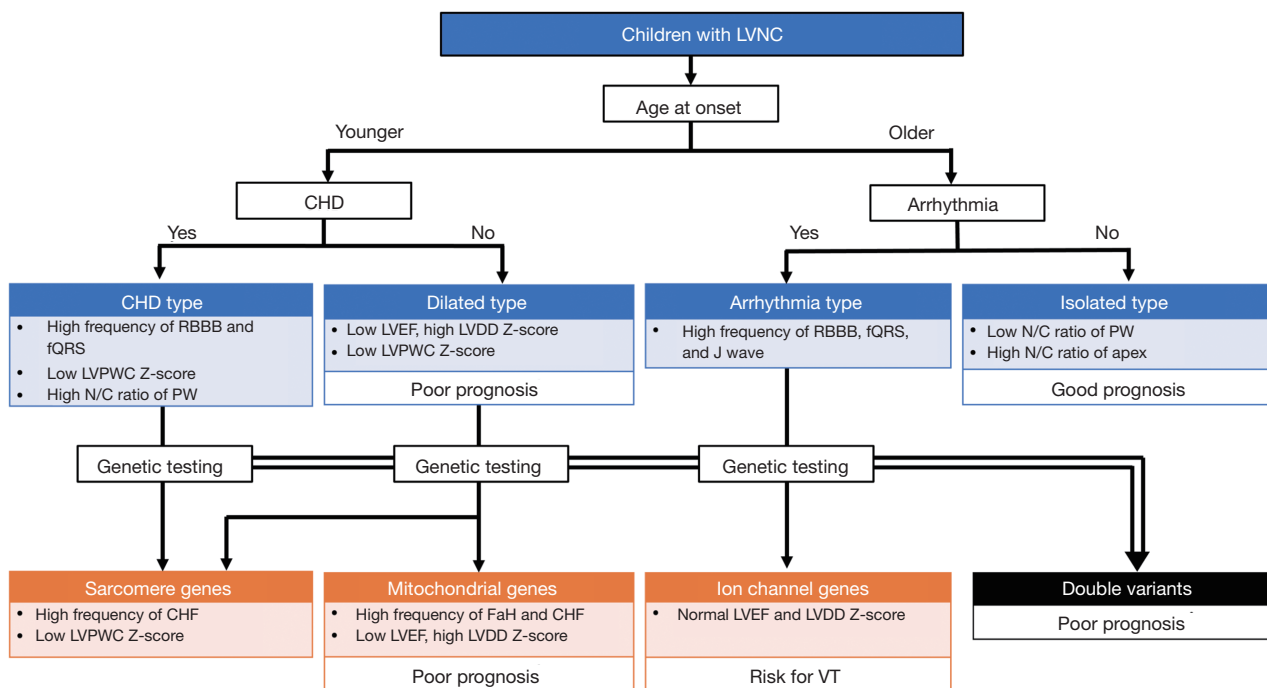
Children with LVNC

Age at onset

Younger

Older

CHD

Arrhythmia

Yes

No

Yes

No

CHD type
• High frequency of RBBB and fQRS
• Low LVPWC Z-score
• High N/C ratio of PW

Dilated type
• Low LVEF, high LVDD Z-score
• Low LVPWC Z-score

Poor prognosis

Arrhythmia type
• High frequency of RBBB, fQRS, and J wave

Isolated type
• Low N/C ratio of PW
• High N/C ratio of apex

Good prognosis

Genetic testing

Genetic testing

Genetic testing

Sarcomere genes
• High frequency of CHF
• Low LVPWC Z-score

Mitochondrial genes
• High frequency of FaH and CHF
• Low LVEF, high LVDD Z-score

Poor prognosis

Ion channel genes
• Normal LVEF and LVDD Z-score

Risk for VT

Double variants

Poor prognosis